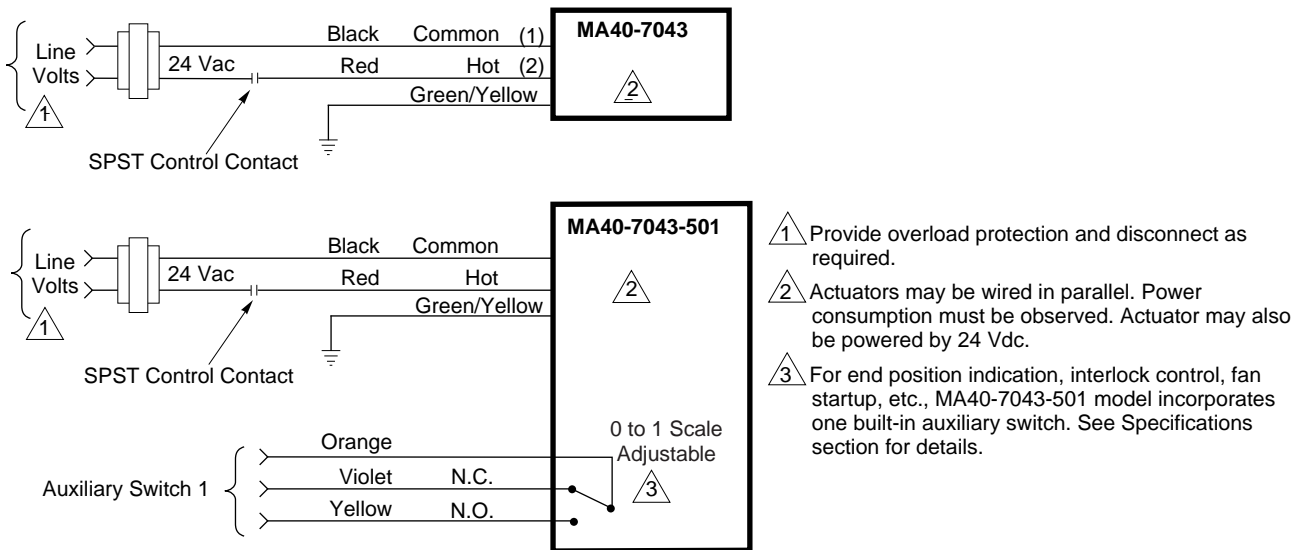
Line Volts
1
24 Vac
Black Common (1)
Red Hot (2)
Green/Yellow
MA40-7043
2
SPST Control Contact

Line Volts
1
24 Vac
Black Common
Red Hot
Green/Yellow
MA40-7043-501
2
SPST Control Contact
Auxiliary Switch 1
Orange
Violet N.C.
Yellow N.O.
0 to 1 Scale Adjustable
3

1 Provide overload protection and disconnect as required.

2 Actuators may be wired in parallel. Power consumption must be observed. Actuator may also be powered by 24 Vdc.

3 For end position indication, interlock control, fan startup, etc., MA40-7043-501 model incorporates one built-in auxiliary switch. See Specifications section for details.